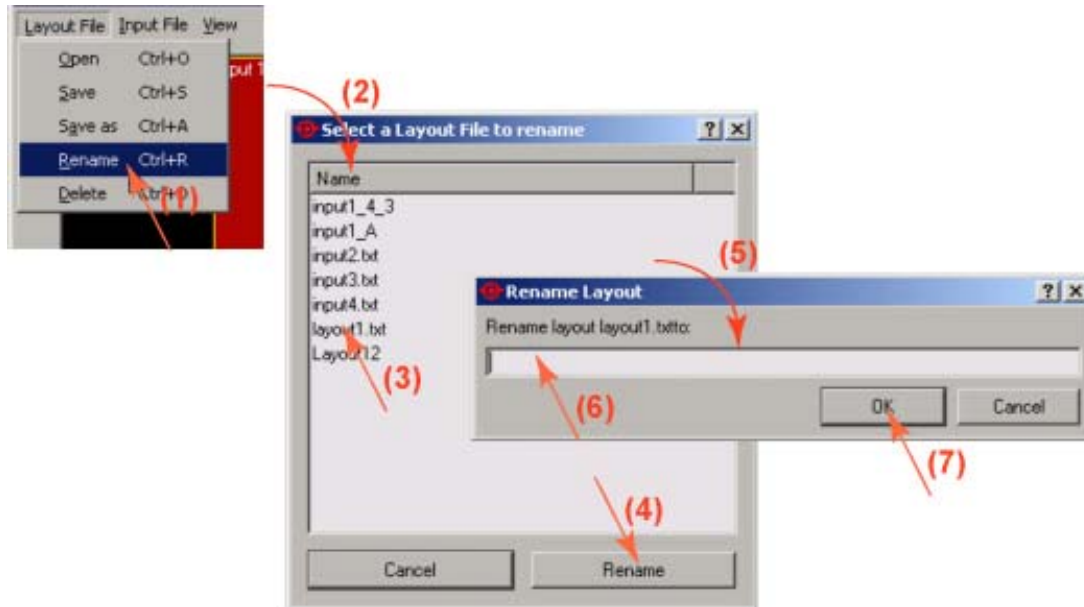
Layout File Input File View
Open Ctrl+O
Save Ctrl+S
Save as Ctrl+A
Rename Ctrl+R
Delete Ctrl+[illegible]
(1)
put 1

(2)
Select a Layout File to rename
? X
Name
input1_4_3
input1_A
input2.txt
input3.txt
input4.txt
layout1.txt
Layout12
(3)
(4)
Cancel
Rename

(5)
Rename Layout
? X
Rename layout layout1.txtto:
(6)
OK
Cancel
(7)